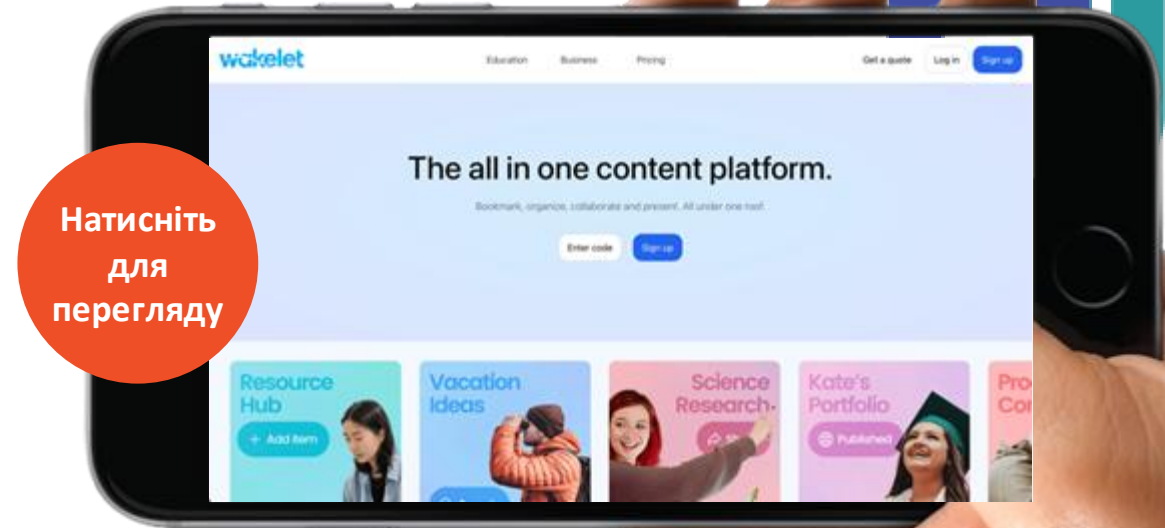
wakelet

Education Business Pricing

Get a quote Log in Sign up

The all in one content platform.

Bookmark, organize, collaborate and present. All under one roof.

Enter code Sign up

Натисніть для перегляду

Resource Hub

+ Add item

Vacation Ideas

Science Research

Kate's Portfolio

Published

Pro Co